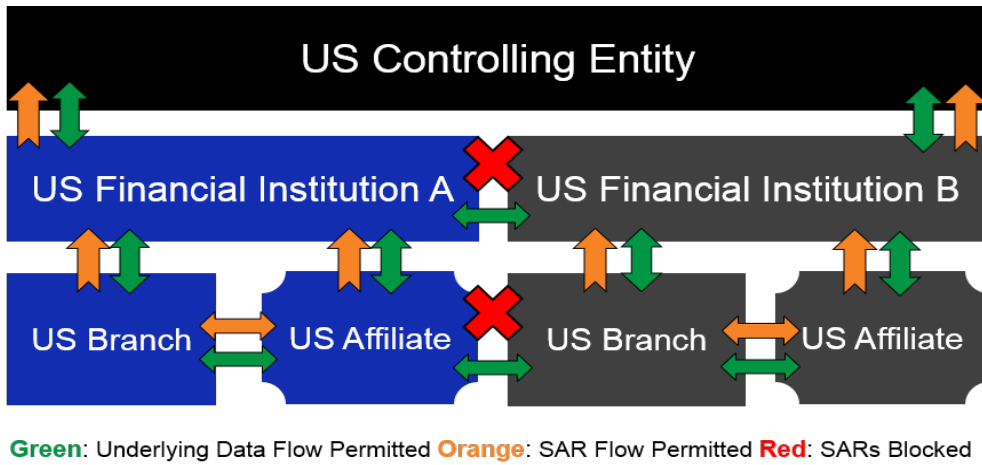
US Controlling Entity

US Financial Institution A

US Financial Institution B

US Branch

US Affiliate

US Branch

US Affiliate

Green: Underlying Data Flow Permitted Orange: SAR Flow Permitted Red: SARs Blocked